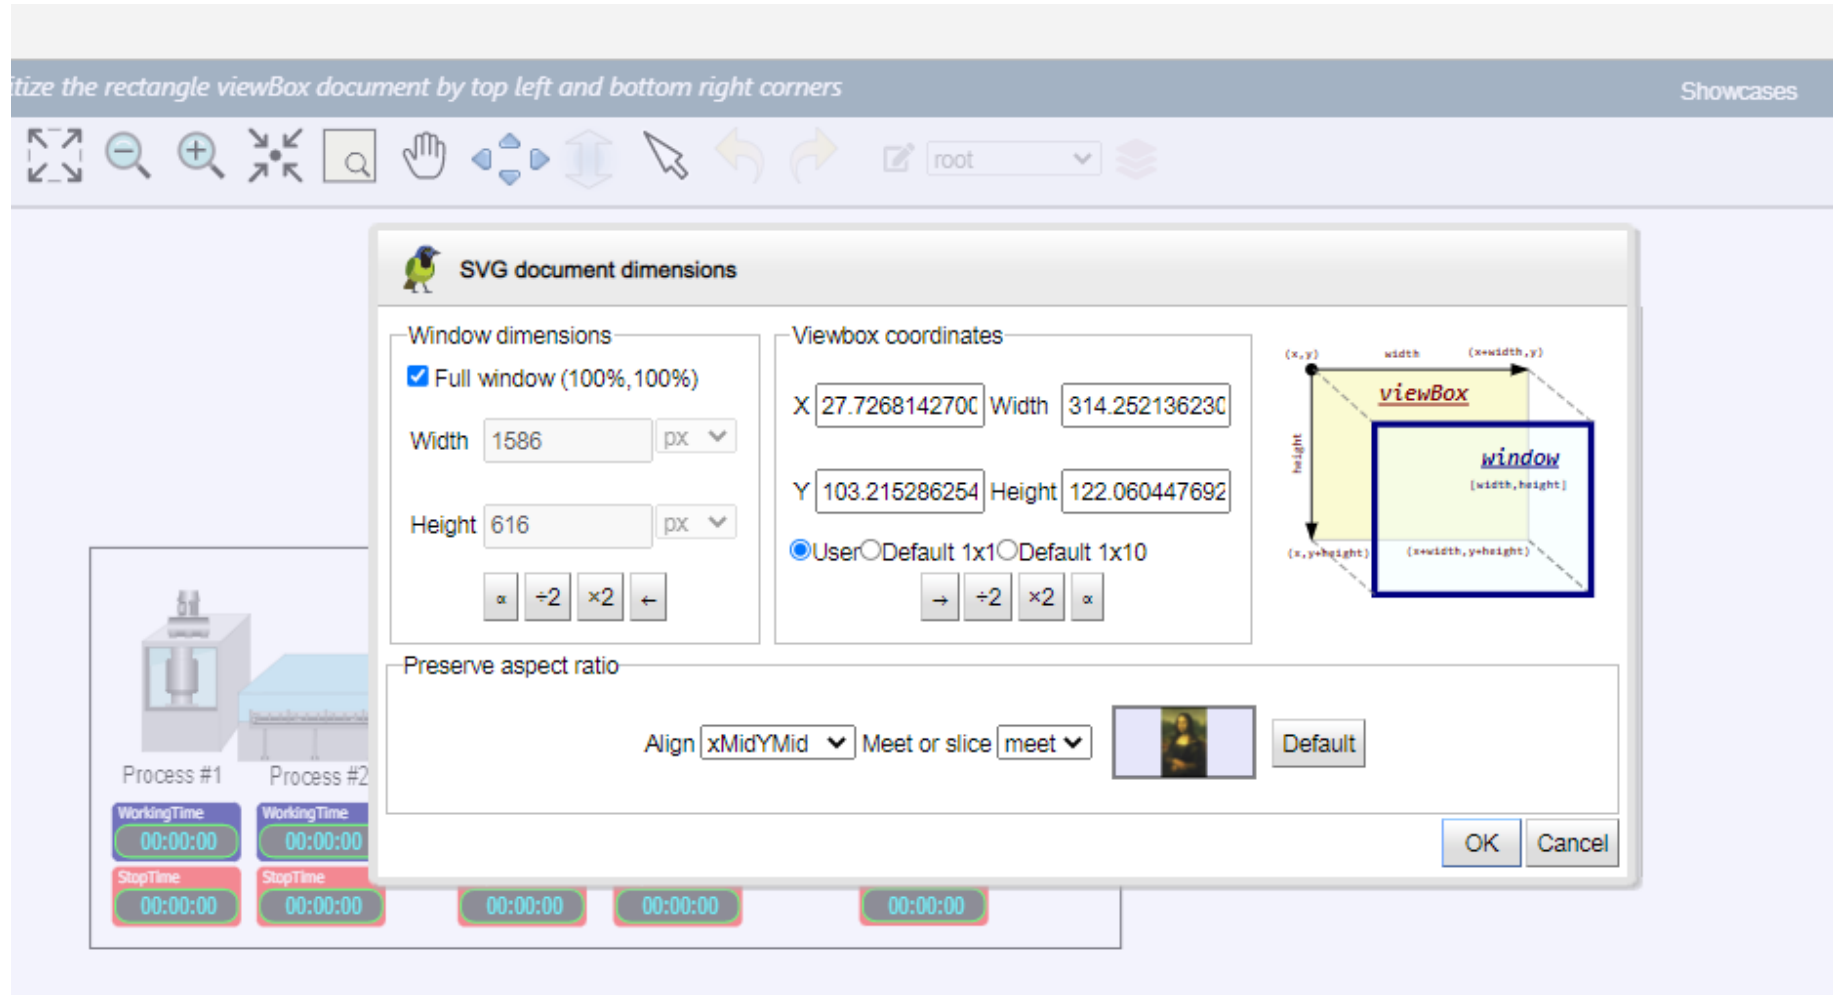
itize the rectangle viewBox document by top left and bottom right corners

Showcases

root

SVG document dimensions

Window dimensions

Full window (100%,100%)

Width 1586 px

Height 616 px

∝ ÷2 ×2 ←

Viewbox coordinates

X 27.7268142700 Width 314.252136230

Y 103.215286254 Height 122.060447692

User Default 1x1 Default 1x10

→ ÷2 ×2 ∝

(x,y) width (x+width,y)

viewBox

height

window

[width,height]

(x,y+height) (x+width,y+height)

Preserve aspect ratio

Align xMidYMid Meet or slice meet

Default

OK Cancel

Process #1 Process #2

WorkingTime 00:00:00 WorkingTime 00:00:00

StopTime 00:00:00 StopTime 00:00:00

00:00:00 00:00:00 00:00:00